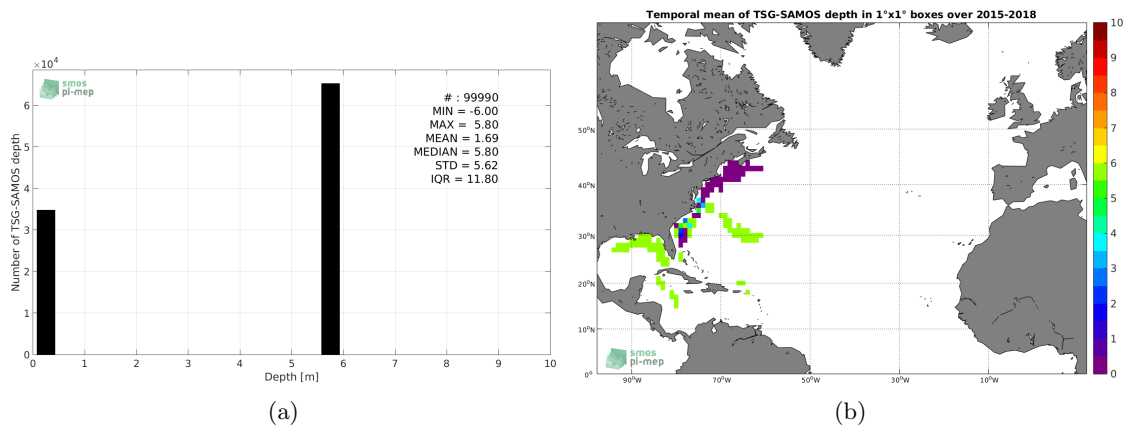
$\times 10^4$
smos
pi-mep
# : 99990
MIN = -6.00
MAX = 5.80
MEAN = 1.69
MEDIAN = 5.80
STD = 5.62
IQR = 11.80
Number of TSG-SAMOS depth
6
5
4
3
2
1
0
0 1 2 3 4 5 6 7 8 9 10
Depth [m]
(a)

Temporal mean of TSG-SAMOS depth in 1°x1° boxes over 2015-2018
50°N
40°N
30°N
20°N
10°N
0°
90°W 70°W 50°W 30°W 10°W
smos
pi-mep
10
9
8
7
6
5
4
3
2
1
0
(b)